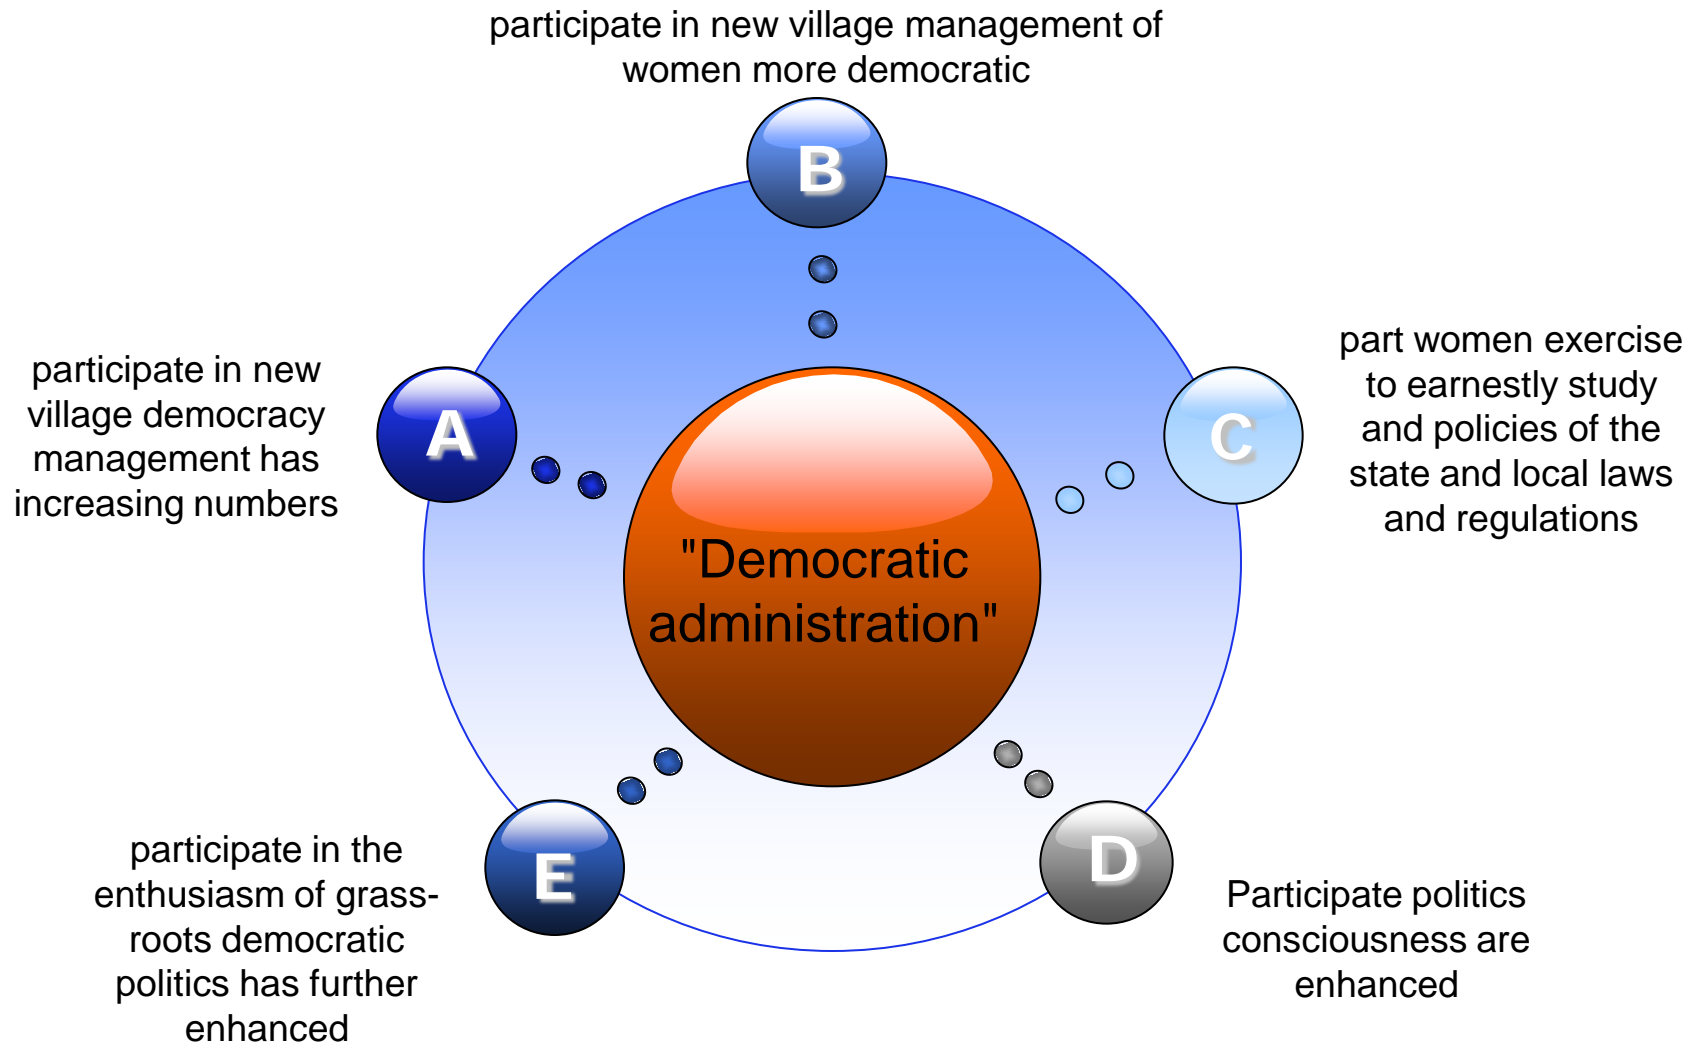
participate in new village management of women more democratic

B

participate in new village democracy management has increasing numbers

A

C

part women exercise to earnestly study and policies of the state and local laws and regulations

"Democratic administration"

participate in the enthusiasm of grass-roots democratic politics has further enhanced

E

D

Participate politics consciousness are enhanced